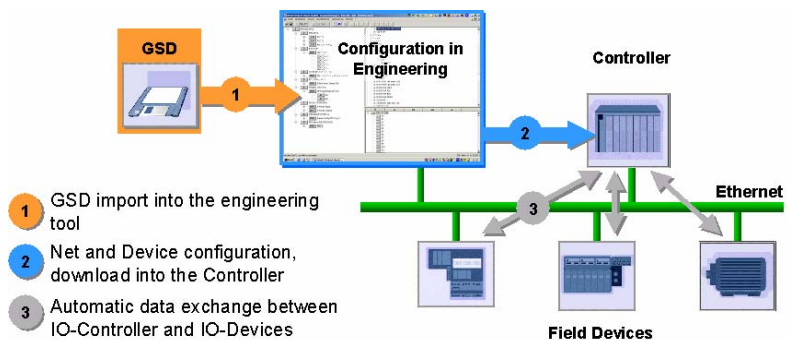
GSD

1

Configuration in Engineering

2

Controller

Ethernet

3

1 GSD import into the engineering tool

2 Net and Device configuration, download into the Controller

3 Automatic data exchange between IO-Controller and IO-Devices

Field Devices